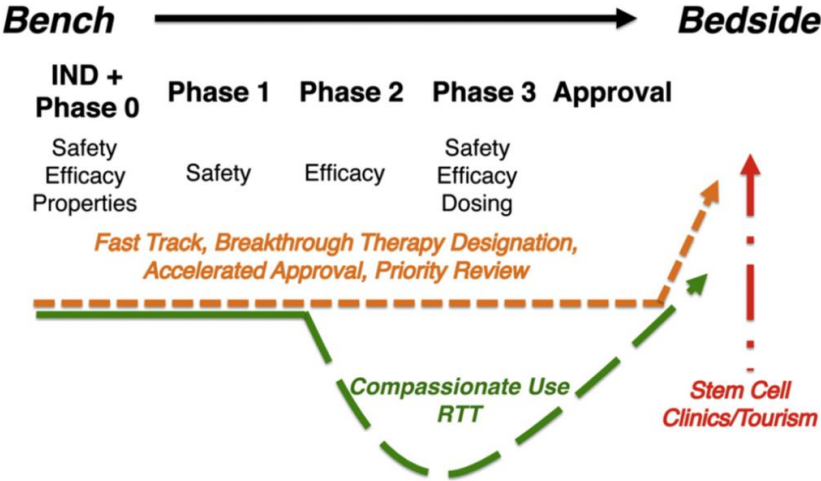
Bench

Bedside

IND + Phase 0

Safety
Efficacy
Properties

Phase 1

Safety

Phase 2

Efficacy

Phase 3

Safety
Efficacy
Dosing

Approval

Fast Track, Breakthrough Therapy Designation, Accelerated Approval, Priority Review

Compassionate Use
RTT

Stem Cell Clinics/Tourism